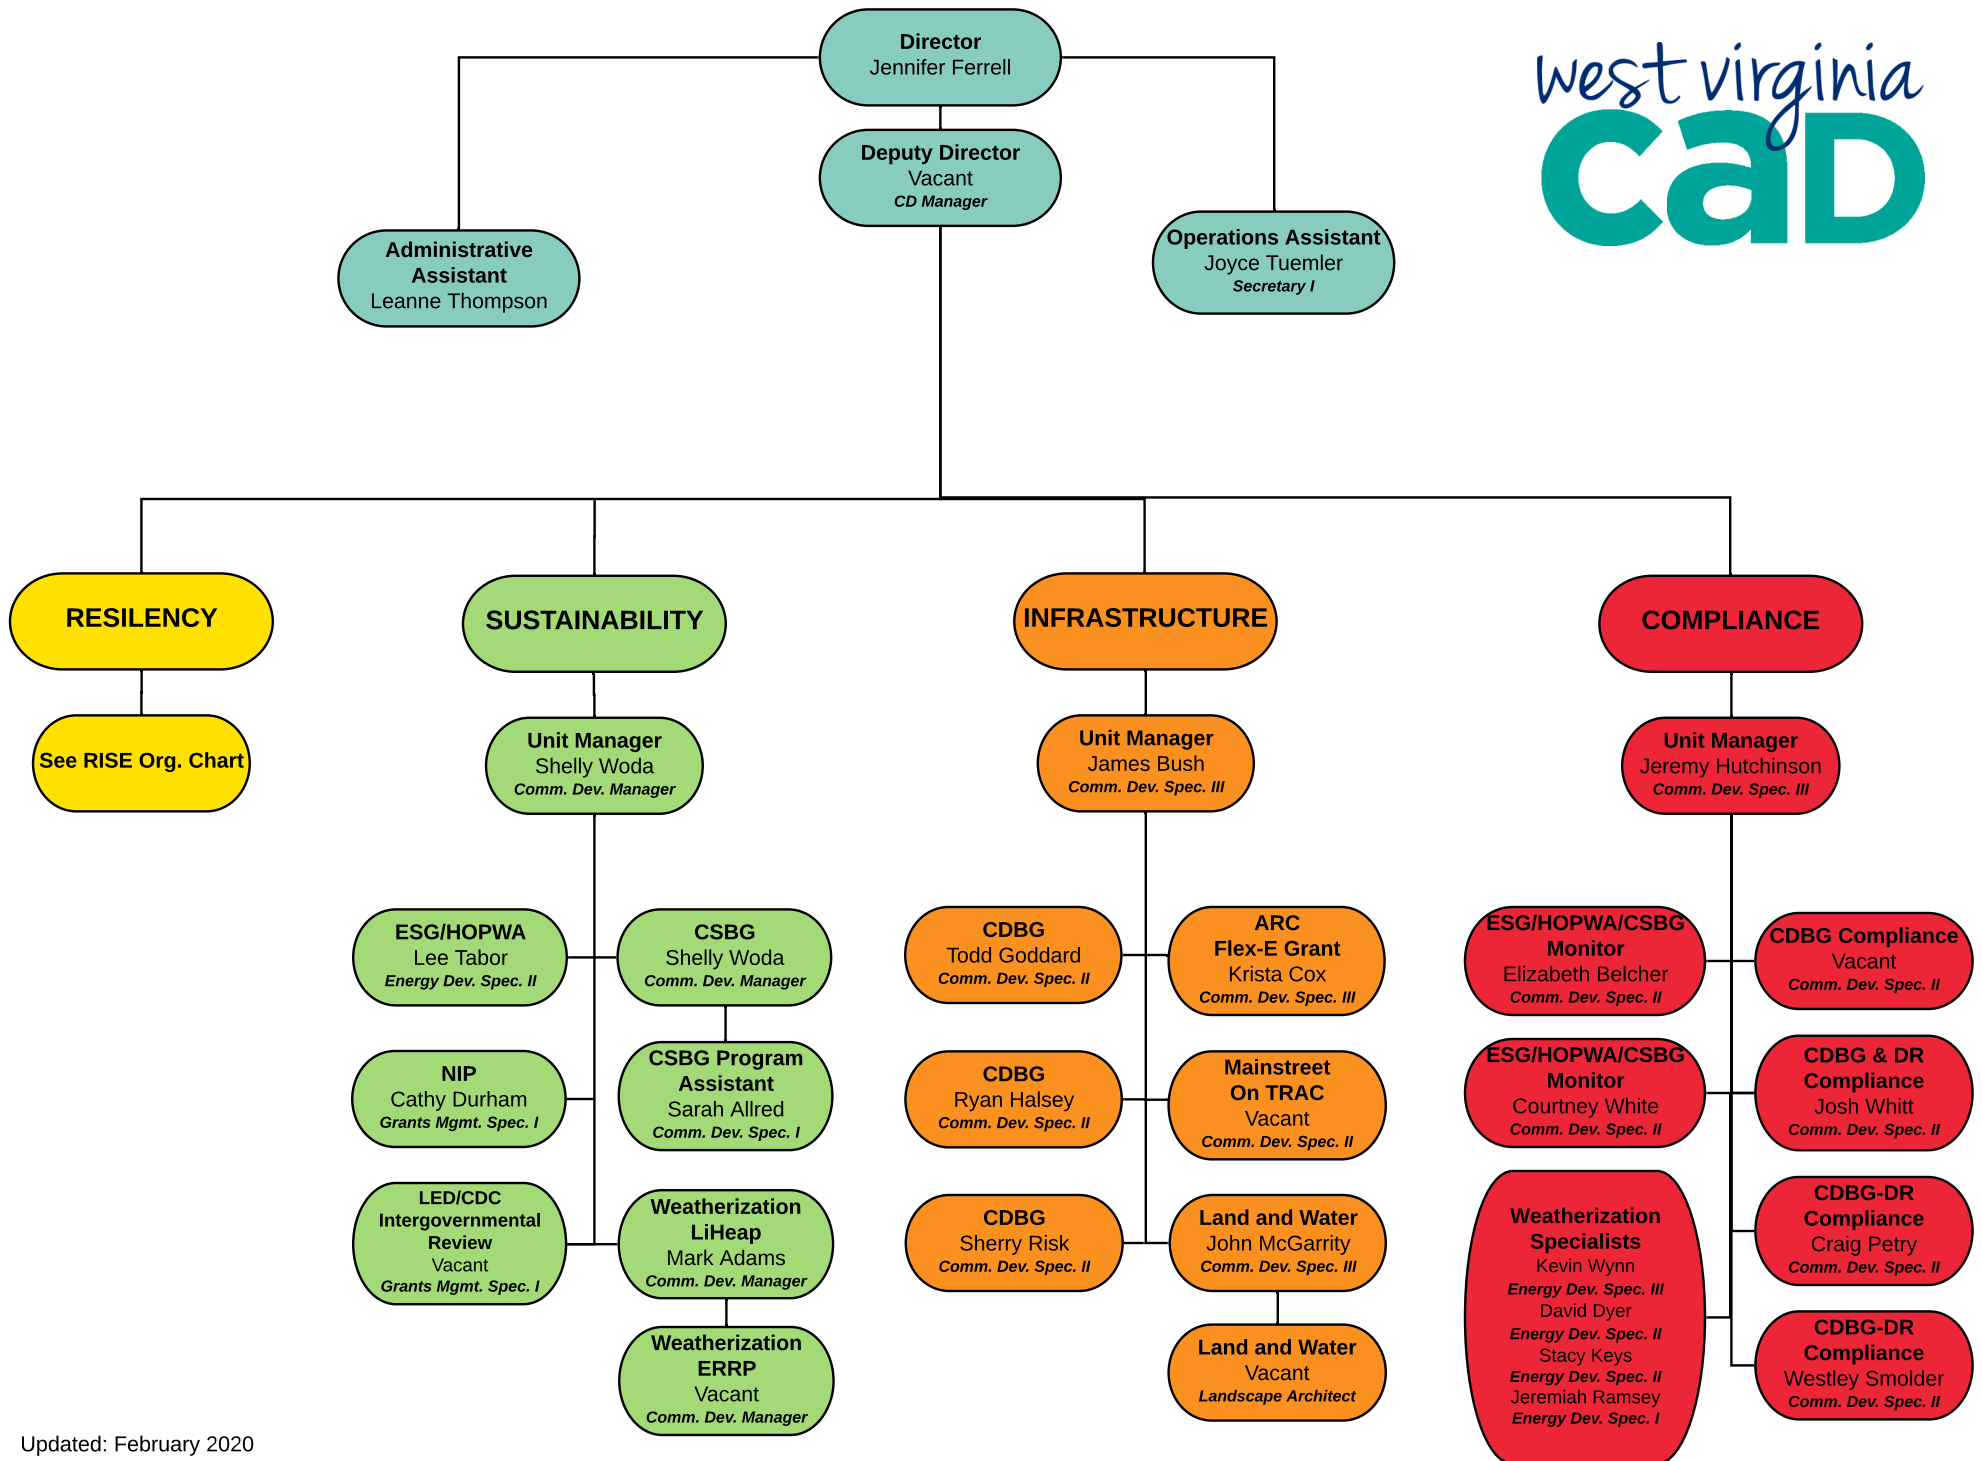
Director
Jennifer Ferrell

Deputy Director
Vacant
CD Manager

Administrative Assistant
Leanne Thompson

Operations Assistant
Joyce Tuemler
Secretary I

west virginia
CAD

RESILENCY

See RISE Org. Chart

SUSTAINABILITY

Unit Manager
Shelly Woda
Comm. Dev. Manager

ESG/HOPWA
Lee Tabor
Energy Dev. Spec. II

CSBG
Shelly Woda
Comm. Dev. Manager

NIP
Cathy Durham
Grants Mgmt. Spec. I

CSBG Program Assistant
Sarah Allred
Comm. Dev. Spec. I

LED/CDC Intergovernmental Review
Vacant
Grants Mgmt. Spec. I

Weatherization LiHeap
Mark Adams
Comm. Dev. Manager

Weatherization ERRP
Vacant
Comm. Dev. Manager

INFRASTRUCTURE

Unit Manager
James Bush
Comm. Dev. Spec. III

CDBG
Todd Goddard
Comm. Dev. Spec. II

ARC Flex-E Grant
Krista Cox
Comm. Dev. Spec. III

CDBG
Ryan Halsey
Comm. Dev. Spec. II

Mainstreet On TRAC
Vacant
Comm. Dev. Spec. II

CDBG
Sherry Risk
Comm. Dev. Spec. II

Land and Water
John McGarrity
Comm. Dev. Spec. III

Land and Water
Vacant
Landscape Architect

COMPLIANCE

Unit Manager
Jeremy Hutchinson
Comm. Dev. Spec. III

ESG/HOPWA/CSBG Monitor
Elizabeth Belcher
Comm. Dev. Spec. II

CDBG Compliance
Vacant
Comm. Dev. Spec. II

ESG/HOPWA/CSBG Monitor
Courtney White
Comm. Dev. Spec. II

CDBG & DR Compliance
Josh Whitt
Comm. Dev. Spec. II

Weatherization Specialists
Kevin Wynn
Energy Dev. Spec. III
David Dyer
Energy Dev. Spec. II
Stacy Keys
Energy Dev. Spec. II
Jeremiah Ramsey
Energy Dev. Spec. I

CDBG-DR Compliance
Craig Petry
Comm. Dev. Spec. II

CDBG-DR Compliance
Westley Smolder
Comm. Dev. Spec. II

Updated: February 2020